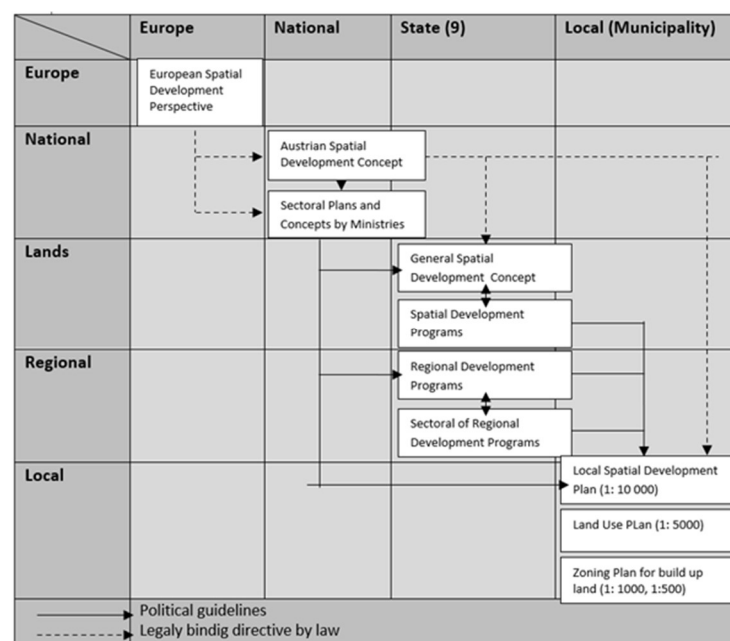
|  | Europe | National | State (9) | Local (Municipality) |
|---|---|---|---|---|
| Europe | European Spatial Development Perspective |  |  |  |
| National |  | Austrian Spatial Development Concept; Sectoral Plans and Concepts by Ministries |  |  |
| Lands |  |  | General Spatial Development Concept; Spatial Development Programs |  |
| Regional |  |  | Regional Development Programs; Sectoral of Regional Development Programs |  |
| Local |  |  |  | Local Spatial Development Plan (1: 10 000); Land Use PLan (1: 5000); Zoning Plan for build up land (1: 1000, 1:500) |

Political guidelines
Legaly bindig directive by law